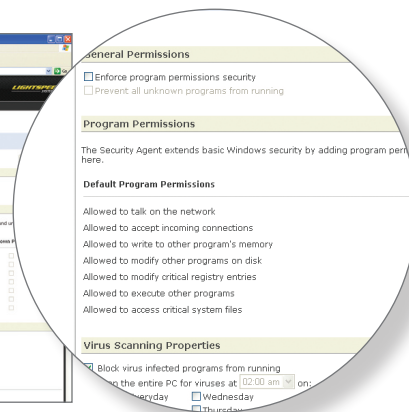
General Permissions

Enforce program permissions security
Prevent all unknown programs from running

Program Permissions

The Security Agent extends basic Windows security by adding program per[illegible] here.

Default Program Permissions

Allowed to talk on the network
Allowed to accept incoming connections
Allowed to write to other program's memory
Allowed to modify other programs on disk
Allowed to modify critical registry entries
Allowed to execute other programs
Allowed to access critical system files

Virus Scanning Properties

Block virus infected programs from running
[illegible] the entire PC for viruses at 02:00 am on:
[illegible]veryday Wednesday
Thursday